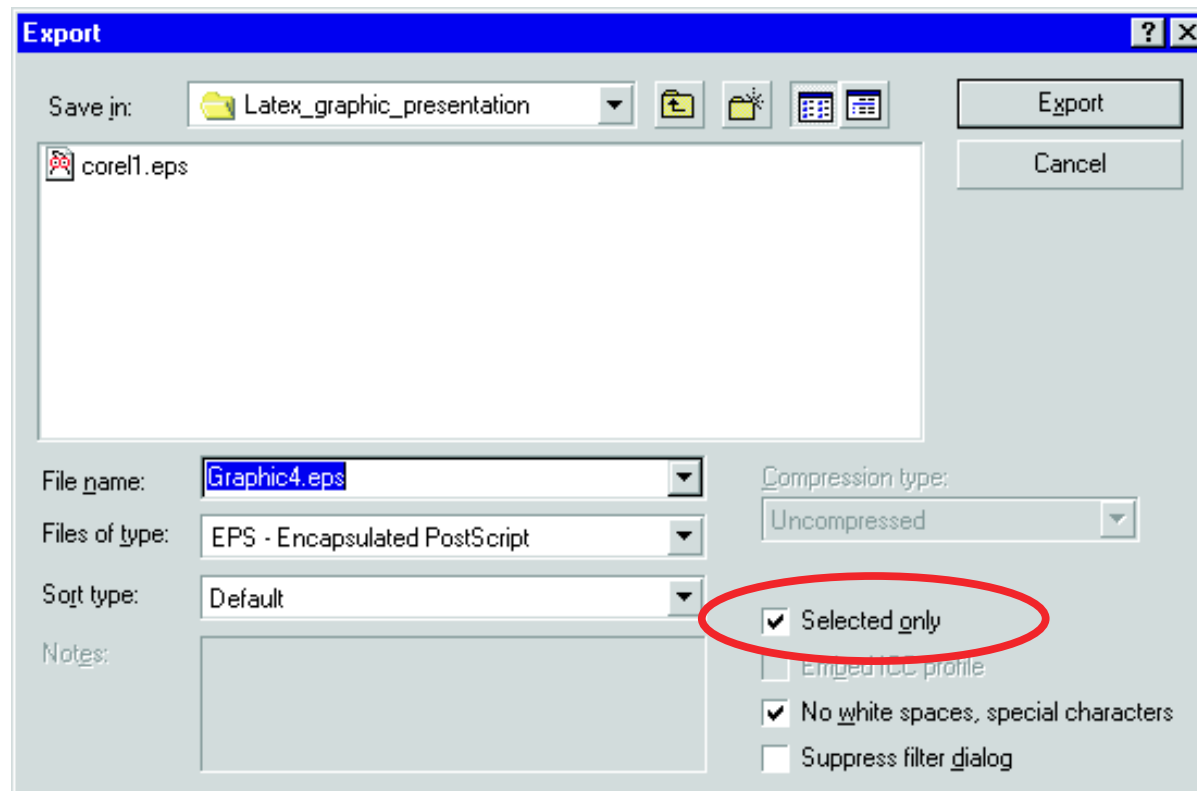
Export

?

Save in: Latex_graphic_presentation

Export

Cancel

corel1.eps

File name: Graphic4.eps

Files of type: EPS - Encapsulated PostScript

Sort type: Default

Notes:

Compression type:

Uncompressed

Selected only

Embed ICC profile

No white spaces, special characters

Suppress filter dialog